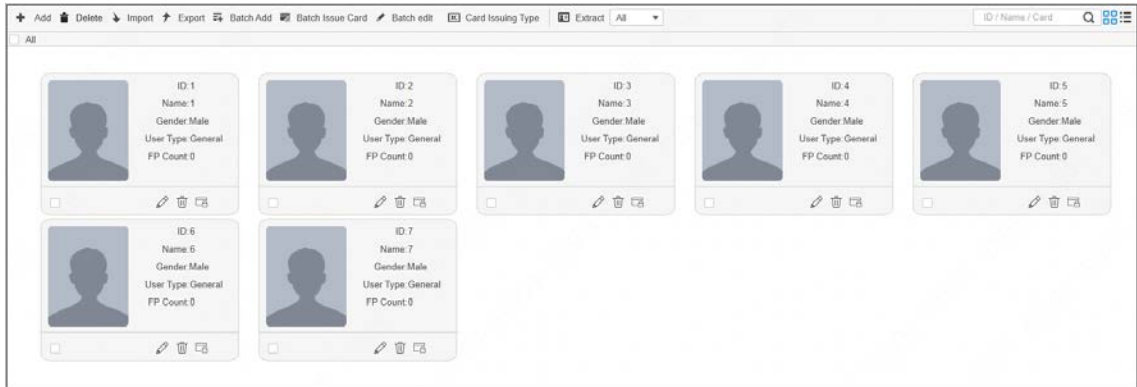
+ Add Delete Import Export Batch Add Batch Issue Card Batch edit Card Issuing Type Extract All

ID / Name / Card

All

ID:1
Name:1
Gender:Male
User Type:General
FP Count:0

ID:2
Name:2
Gender:Male
User Type:General
FP Count:0

ID:3
Name:3
Gender:Male
User Type:General
FP Count:0

ID:4
Name:4
Gender:Male
User Type:General
FP Count:0

ID:5
Name:5
Gender:Male
User Type:General
FP Count:0

ID:6
Name:6
Gender:Male
User Type:General
FP Count:0

ID:7
Name:7
Gender:Male
User Type:General
FP Count:0